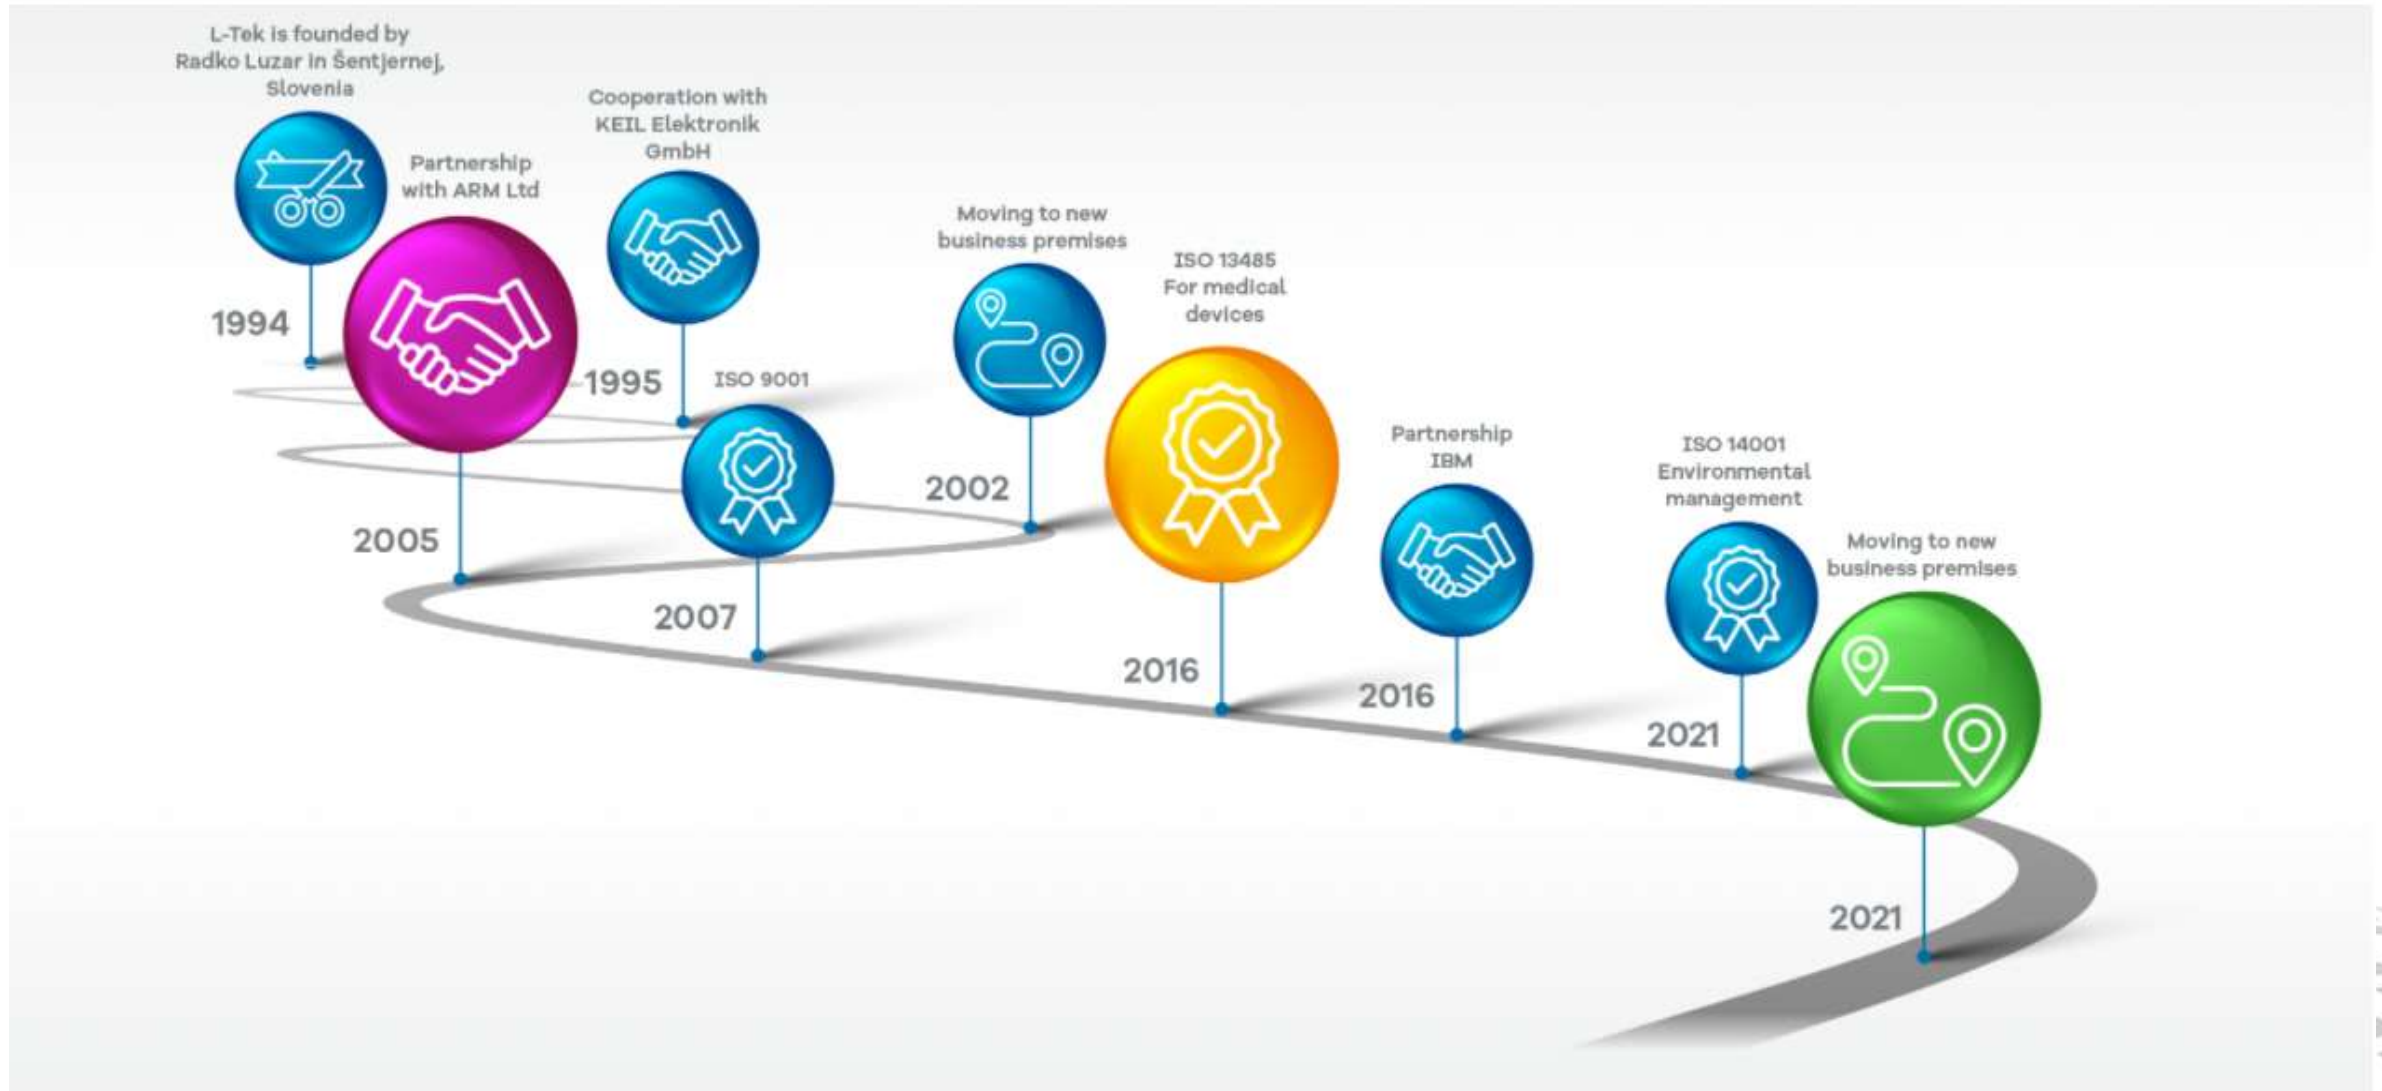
L-Tek is founded by Radko Luzar in Šentjernej, Slovenia

1994

Partnership with ARM Ltd

2005

Cooperation with KEIL Elektronik GmbH

1995

ISO 9001

2007

Moving to new business premises

2002

ISO 13485 For medical devices

2016

Partnership IBM

2016

ISO 14001 Environmental management

2021

Moving to new business premises

2021